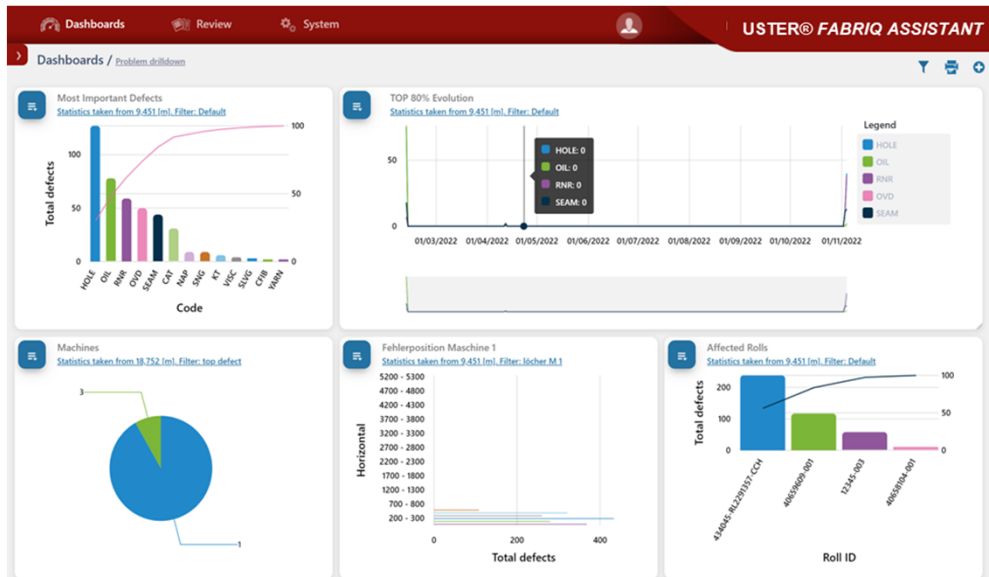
Dashboards Review System USTER® FABRIQ ASSISTANT

Dashboards / Problem drilldown

Most Important Defects
Statistics taken from 9,451 [m]. Filter: Default

Total defects
100
50
0
100
50
0
HOLE OIL RNR OVD SEAM CAT NAP SNG KT VISC SLVG CFIB YARN
Code

TOP 80% Evolution
Statistics taken from 9,451 [m]. Filter: Default

50
0
HOLE: 0
OIL: 0
RNR: 0
OVD: 0
SEAM: 0
01/03/2022 01/04/2022 01/05/2022 01/06/2022 01/07/2022 01/08/2022 01/09/2022 01/10/2022 01/11/2022

Legend
HOLE
OIL
RNR
OVD
SEAM

Machines
Statistics taken from 18,752 [m]. Filter: top defect
3
1

Fehlerposition Maschine 1
Statistics taken from 9,451 [m]. Filter: löcher M 1
Horizontal
5200 - 5300
4700 - 4800
4200 - 4300
3700 - 3800
3200 - 3300
2700 - 2800
2200 - 2300
1700 - 1800
1200 - 1300
700 - 800
200 - 300
0 200 400
Total defects

Affected Rolls
Statistics taken from 9,451 [m]. Filter: Default
Total defects
200
100
0
100
50
0
434045-RL2291357-CCH
40659609-001
12345-003
40658104-001
Roll ID